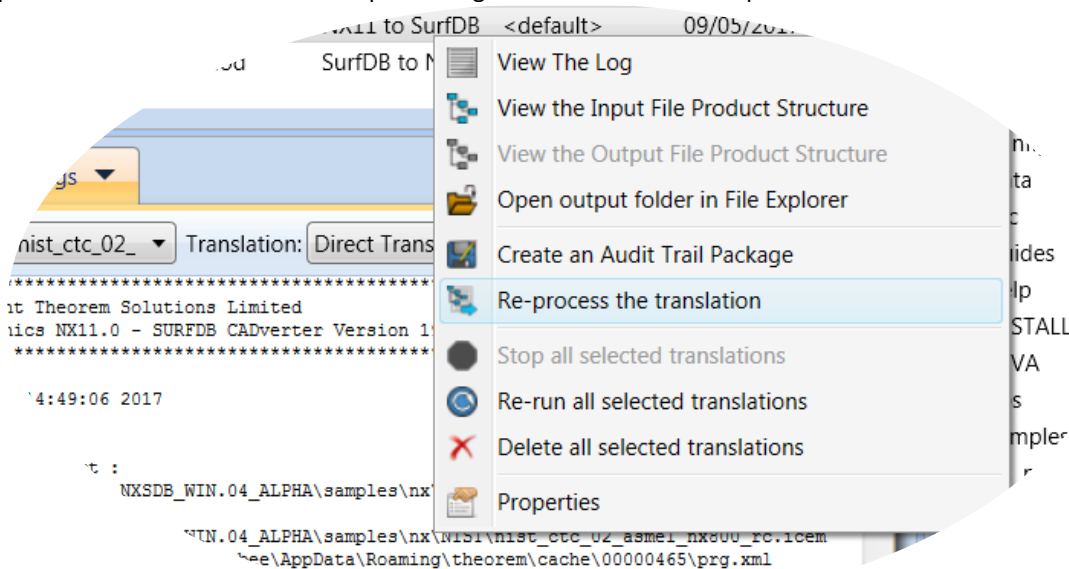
NX11 to SurfDB <default> 09/05/201
od SurfDB to N

View The Log
View the Input File Product Structure
View the Output File Product Structure
Open output folder in File Explorer
Create an Audit Trail Package
Re-process the translation
Stop all selected translations
Re-run all selected translations
Delete all selected translations
Properties

gs

nist_ctc_02_ Translation: Direct Trans
*****************************************
nt Theorem Solutions Limited
nics NX11.0 - SURFDB CADverter Version 1
*****************************************

4:49:06 2017

t :
NXSDB_WIN.04_ALPHA\samples\nx
WIN.04_ALPHA\samples\nx\NIST\nist_ctc_02_asme1_nx800_rc.icem
hee\AppData\Roaming\theorem\cache\00000465\prg.xml

ta
c
ides
lp
STALL
VA
s
mple
r